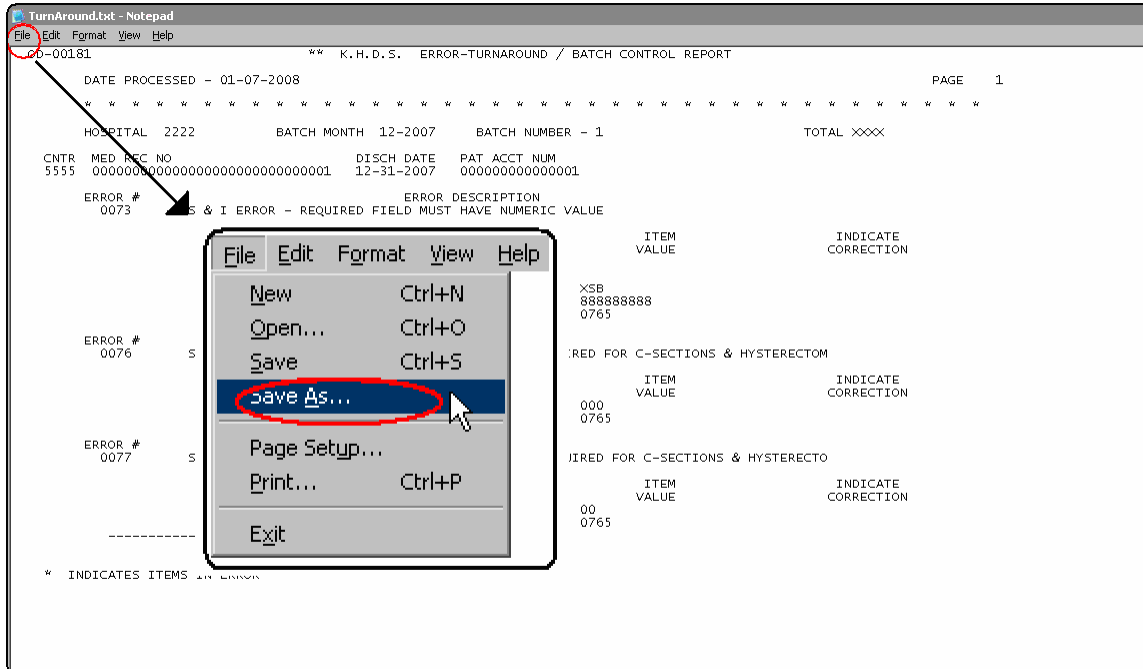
TurnAround.txt - Notepad

File Edit Format View Help

OD-00181 ** K.H.D.S. ERROR-TURNAROUND / BATCH CONTROL REPORT

DATE PROCESSED - 01-07-2008 PAGE 1

* * * * * * * * * * * * * * * * * * * * * * * * * * * * * * * * * * * * * * * * * *

HOSPITAL 2222 BATCH MONTH 12-2007 BATCH NUMBER - 1 TOTAL XXXX

CNTR MED REC NO DISCH DATE PAT ACCT NUM
5555 000000000000000000000000001 12-31-2007 000000000000001

ERROR # ERROR DESCRIPTION
0073 S & I ERROR - REQUIRED FIELD MUST HAVE NUMERIC VALUE

File Edit Format View Help

New Ctrl+N
Open... Ctrl+O
Save Ctrl+S
Save As...
Page Setup...
Print... Ctrl+P
Exit

ITEM VALUE INDICATE CORRECTION

XSB
888888888
0765

ERROR #
0076 S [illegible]IRED FOR C-SECTIONS & HYSTERECTOM

ITEM VALUE INDICATE CORRECTION

000
0765

ERROR #
0077 S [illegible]UIRED FOR C-SECTIONS & HYSTERECTO

ITEM VALUE INDICATE CORRECTION

00
0765

-----------

* INDICATES ITEMS IN ERROR